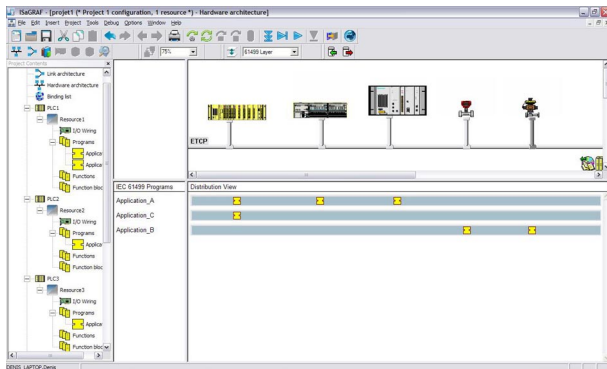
ISaGRAF - [projet1 (* Project 1 configuration, 1 resource *) - Hardware architecture]

File Edit Insert Project Tools Debug Options Window Help

75%
61499 Layer

Project Contents
Link architecture
Hardware architecture
Binding list
PLC1
Resource1
I/O Wiring
Programs
Applica
Applica
Functions
Function bloc
PLC2
Resource2
I/O Wiring
Programs
Applica
Functions
Function bloc
PLC3
Resource3
I/O Wiring
Programs
Applica
Functions
Function bloc

ETCP

IEC 61499 Programs
Distribution View
Application_A
Application_C
Application_B

DENIS_LAPTOP:Denis